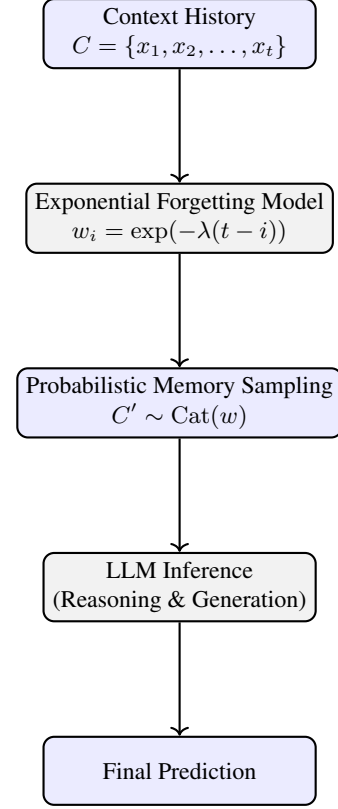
Context History
$C = \{x_1, x_2, \ldots, x_t\}$

Exponential Forgetting Model
$w_i = \exp(-\lambda(t-i))$

Probabilistic Memory Sampling
$C' \sim \mathrm{Cat}(w)$

LLM Inference
(Reasoning & Generation)

Final Prediction